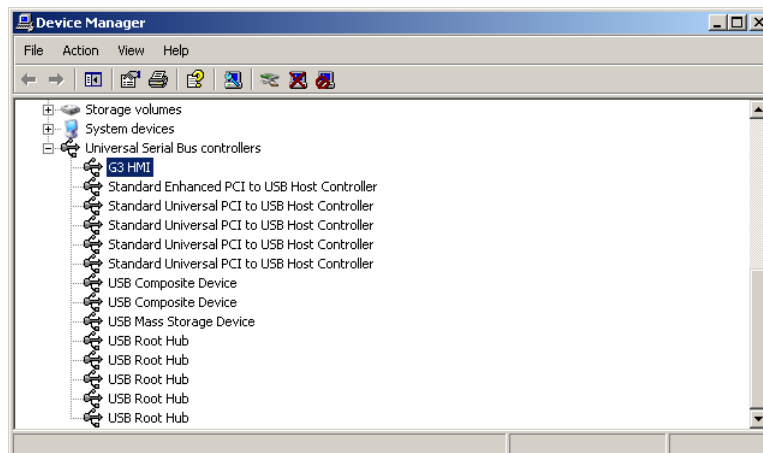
Device Manager

File Action View Help

Storage volumes
System devices
Universal Serial Bus controllers
G3 HMI
Standard Enhanced PCI to USB Host Controller
Standard Universal PCI to USB Host Controller
Standard Universal PCI to USB Host Controller
Standard Universal PCI to USB Host Controller
Standard Universal PCI to USB Host Controller
USB Composite Device
USB Composite Device
USB Mass Storage Device
USB Root Hub
USB Root Hub
USB Root Hub
USB Root Hub
USB Root Hub